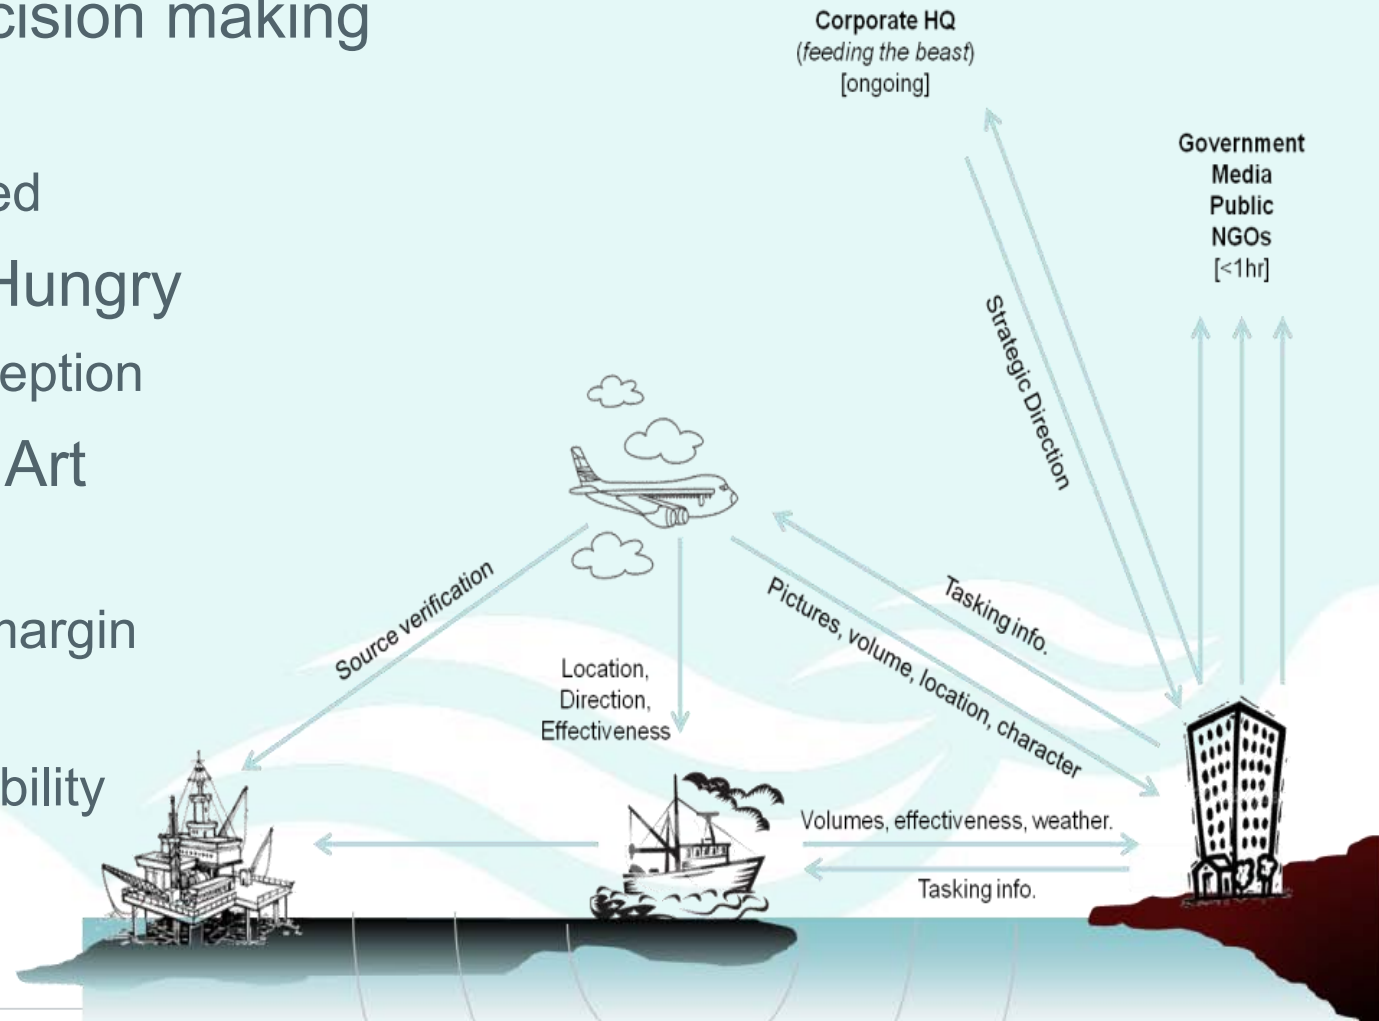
cision making

ed

Hungry

eption

Art

nargin

bility

Corporate HQ
(*feeding the beast*)
[ongoing]

Government
Media
Public
NGOs
[<1hr]

Strategic Direction

Source verification

Location,
Direction,
Effectiveness

Tasking info.

Pictures, volume, location, character

Volumes, effectiveness, weather.

Tasking info.